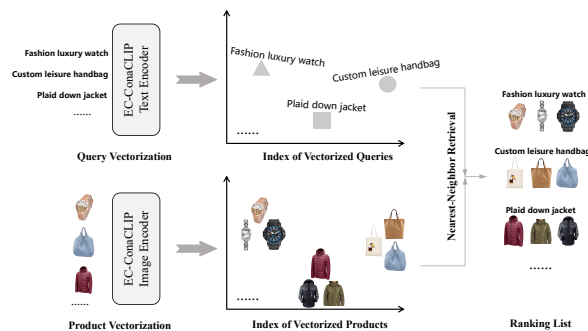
Fashion luxury watch
Custom leisure handbag
Plaid down jacket
......

EC-ConaCLIP Text Encoder

Query Vectorization

Fashion luxury watch
Custom leisure handbag
Plaid down jacket
......

Index of Vectorized Queries

EC-ConaCLIP Image Encoder

Product Vectorization

......

Index of Vectorized Products

Nearest-Neighbor Retrieval

Fashion luxury watch
Custom leisure handbag
Plaid down jacket
......

Ranking List